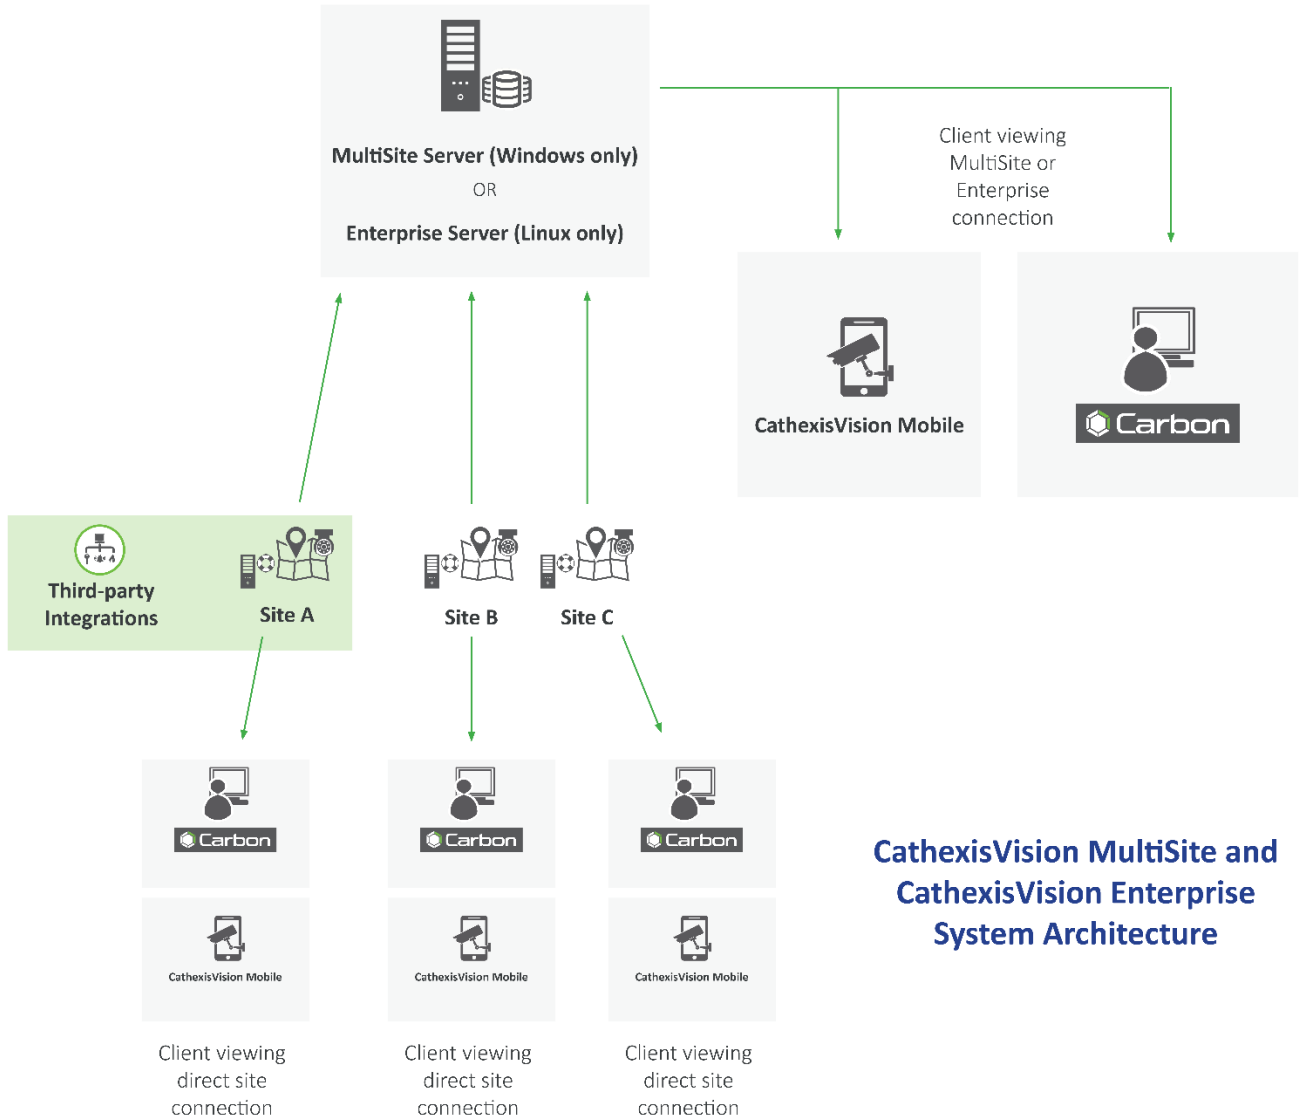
MultiSite Server (Windows only)
OR
Enterprise Server (Linux only)

Client viewing MultiSite or Enterprise connection

CathexisVision Mobile

Carbon

Third-party Integrations

Site A

Site B

Site C

Carbon

CathexisVision Mobile

Client viewing direct site connection

Carbon

CathexisVision Mobile

Client viewing direct site connection

Carbon

CathexisVision Mobile

Client viewing direct site connection

CathexisVision MultiSite and CathexisVision Enterprise System Architecture